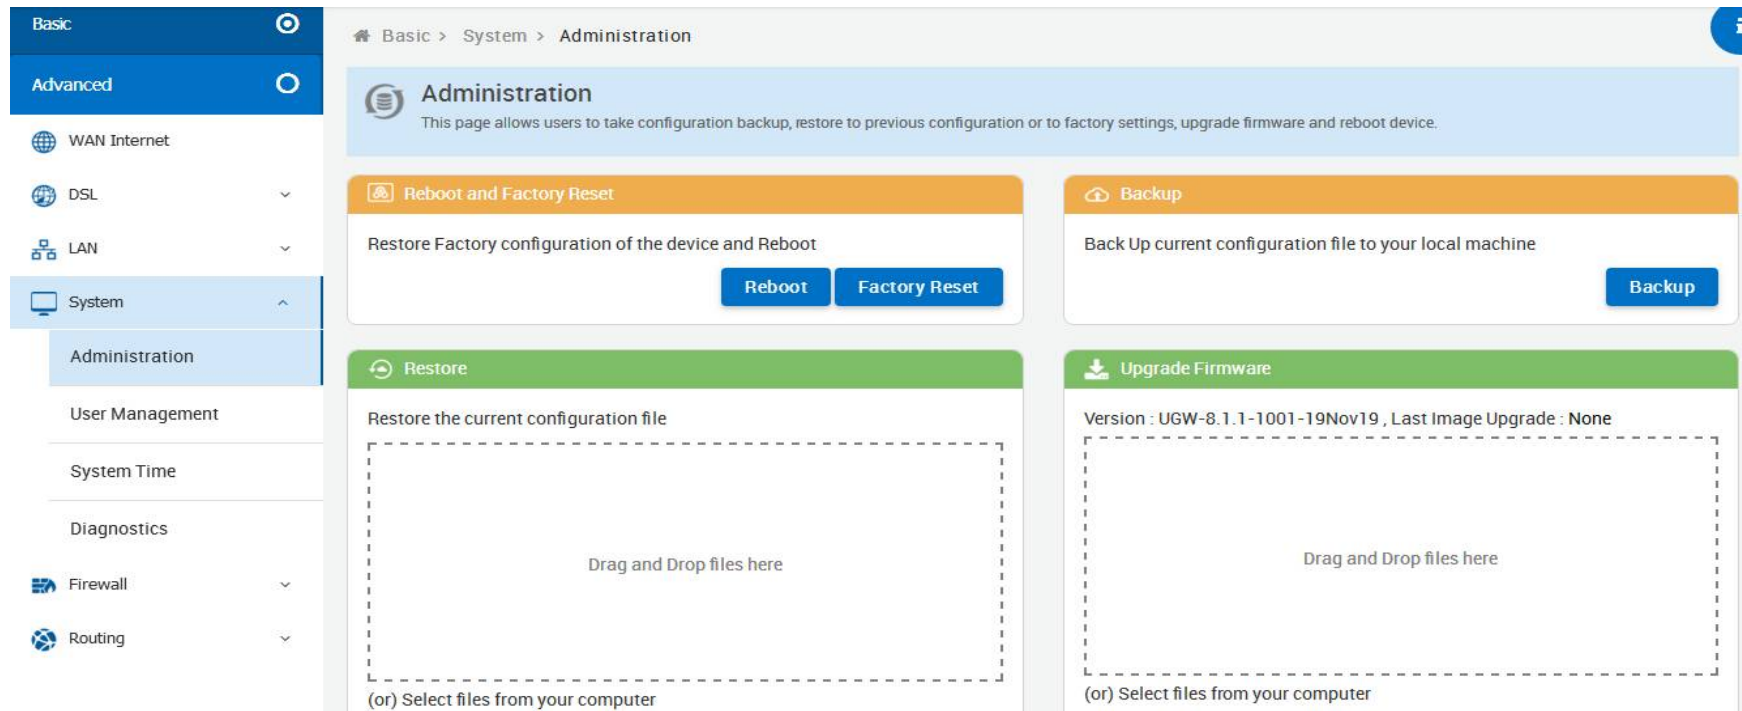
Basic

Advanced

WAN Internet

DSL

LAN

System

Administration

User Management

System Time

Diagnostics

Firewall

Routing

Basic > System > Administration

Administration

This page allows users to take configuration backup, restore to previous configuration or to factory settings, upgrade firmware and reboot device.

Reboot and Factory Reset

Restore Factory configuration of the device and Reboot

Reboot Factory Reset

Backup

Back Up current configuration file to your local machine

Backup

Restore

Restore the current configuration file

Drag and Drop files here

(or) Select files from your computer

Upgrade Firmware

Version : UGW-8.1.1-1001-19Nov19 , Last Image Upgrade : None

Drag and Drop files here

(or) Select files from your computer